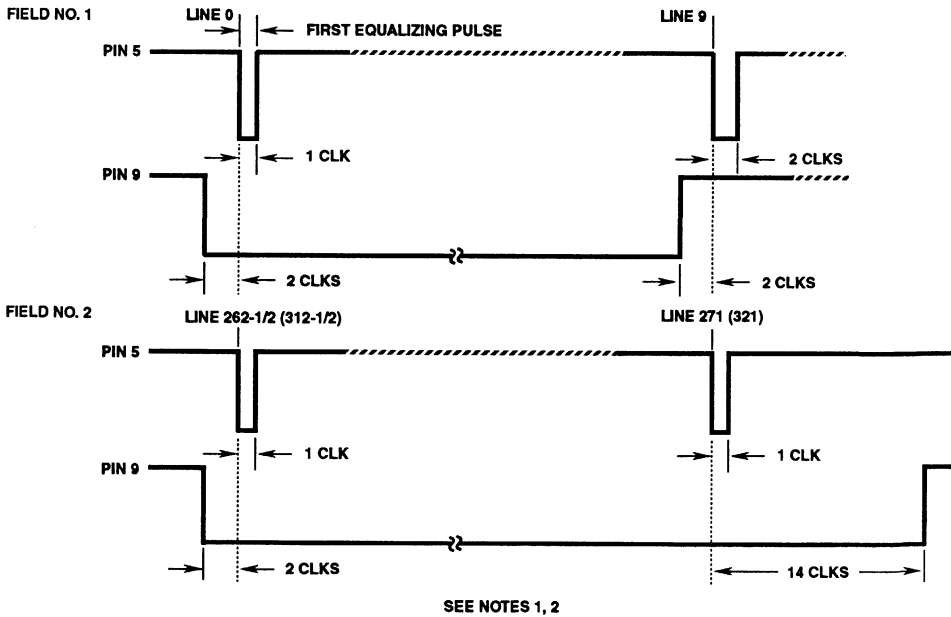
FIELD NO. 1

LINE 0

FIRST EQUALIZING PULSE

LINE 9

PIN 5

1 CLK

2 CLKS

PIN 9

2 CLKS

2 CLKS

FIELD NO. 2

LINE 262-1/2 (312-1/2)

LINE 271 (321)

PIN 5

1 CLK

1 CLK

PIN 9

2 CLKS

14 CLKS

SEE NOTES 1, 2